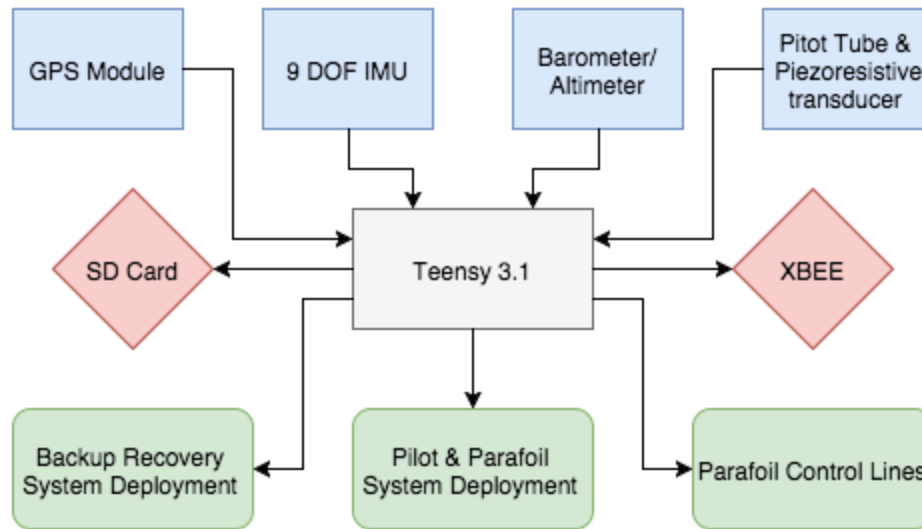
GPS Module

9 DOF IMU

Barometer/ Altimeter

Pitot Tube & Piezoresistive transducer

SD Card

Teensy 3.1

XBEE

Backup Recovery System Deployment

Pilot & Parafoil System Deployment

Parafoil Control Lines